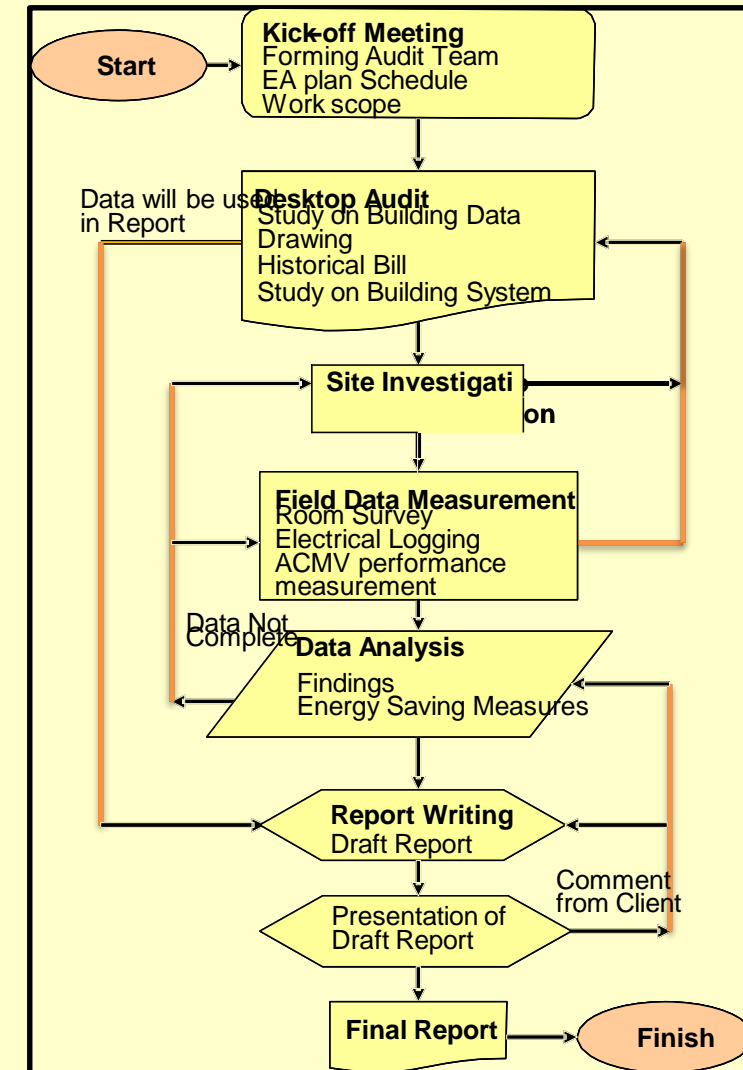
Start

Kick-off Meeting
Forming Audit Team
EA plan Schedule
Work scope

Data will be used in Report

Desktop Audit
Study on Building Data
Drawing
Historical Bill
Study on Building System

Site Investigation

Field Data Measurement
Room Survey
Electrical Logging
ACMV performance measurement

Data Not Complete

Data Analysis
Findings
Energy Saving Measures

Report Writing
Draft Report

Comment from Client

Presentation of Draft Report

Final Report

Finish